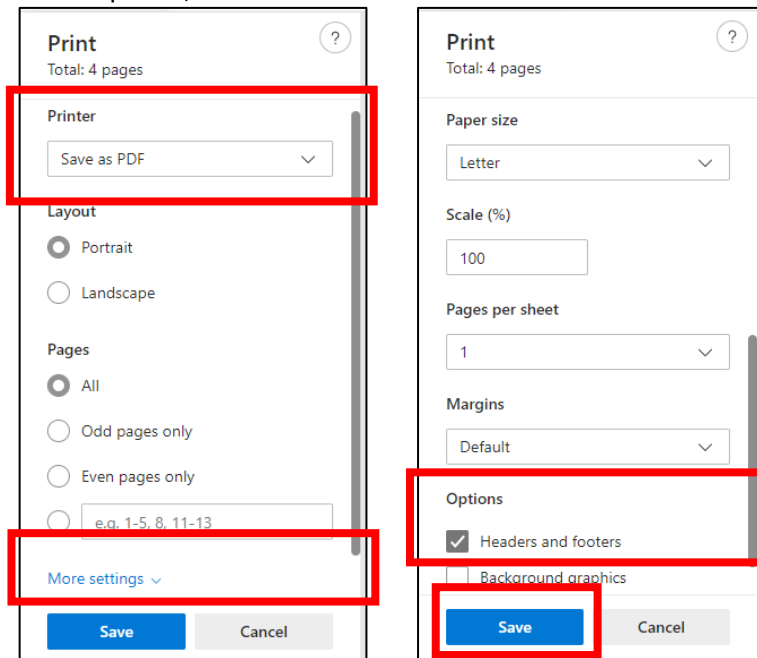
Print
Total: 4 pages

?

Printer

Save as PDF

Layout

Portrait

Landscape

Pages

All

Odd pages only

Even pages only

e.g. 1-5, 8, 11-13

More settings

Save

Cancel

Print
Total: 4 pages

?

Paper size

Letter

Scale (%)

100

Pages per sheet

1

Margins

Default

Options

Headers and footers

Background graphics

Save

Cancel